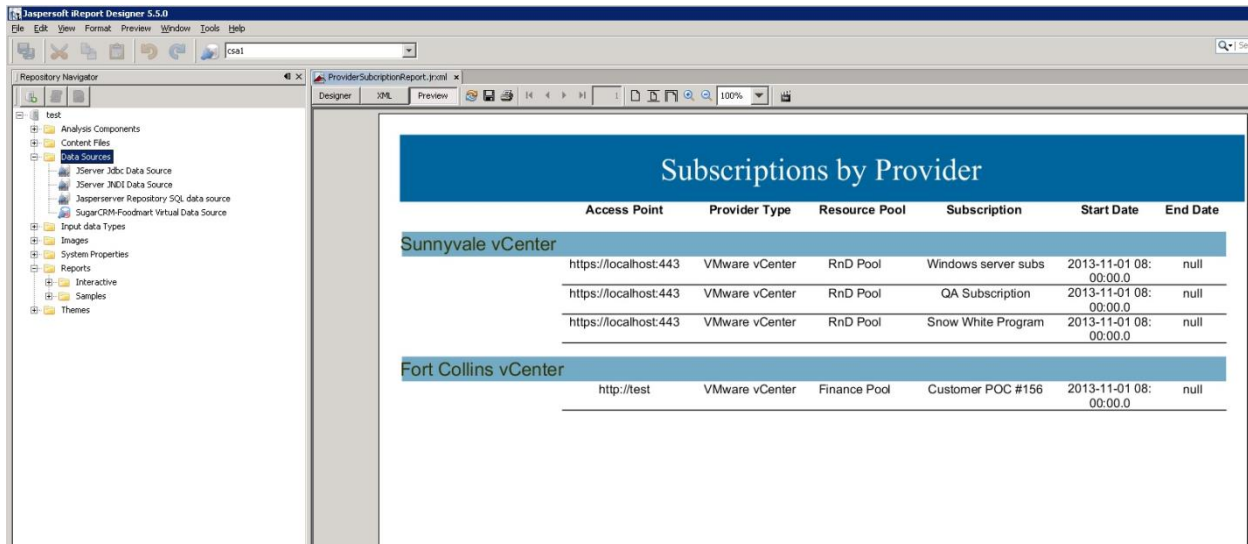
Jaspersoft iReport Designer 5.5.0
File Edit View Format Preview Window Tools Help
csa1
Repository Navigator
test
Analysis Components
Content Files
Data Sources
JServer Jdbc Data Source
JServer JNDI Data Source
Jasperserver Repository SQL data source
SugarCRM-Foodmart Virtual Data Source
Input data Types
Images
System Properties
Reports
Interactive
Samples
Themes

ProviderSubcriptionReport.jrxml
Designer XML Preview
100%

Subscriptions by Provider

| Access Point | Provider Type | Resource Pool | Subscription | Start Date | End Date |
|---|---|---|---|---|---|
| Sunnyvale vCenter | | | | | |
| https://localhost:443 | VMware vCenter | RnD Pool | Windows server subs | 2013-11-01 08:00:00.0 | null |
| https://localhost:443 | VMware vCenter | RnD Pool | QA Subscription | 2013-11-01 08:00:00.0 | null |
| https://localhost:443 | VMware vCenter | RnD Pool | Snow White Program | 2013-11-01 08:00:00.0 | null |
| Fort Collins vCenter | | | | | |
| http://test | VMware vCenter | Finance Pool | Customer POC #156 | 2013-11-01 08:00:00.0 | null |